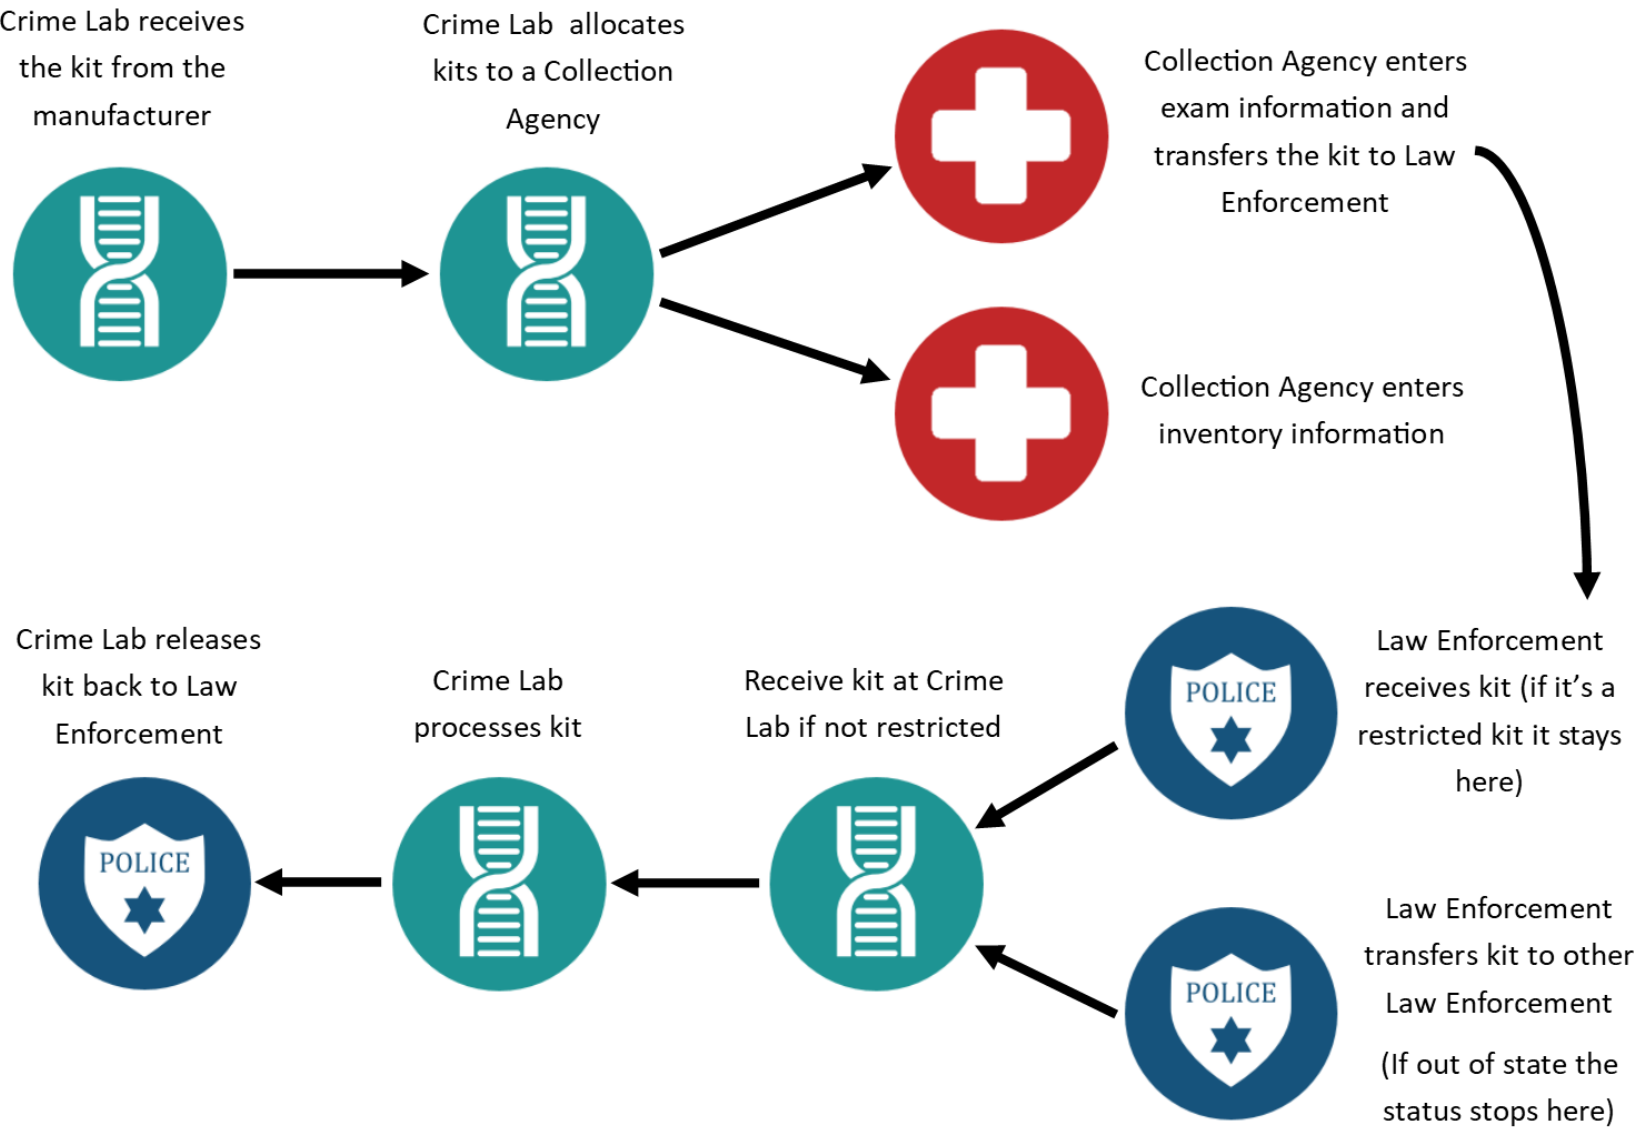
Crime Lab receives the kit from the manufacturer

Crime Lab allocates kits to a Collection Agency

Collection Agency enters exam information and transfers the kit to Law Enforcement

Collection Agency enters inventory information

Law Enforcement receives kit (if it's a restricted kit it stays here)

POLICE

Law Enforcement transfers kit to other Law Enforcement

(If out of state the status stops here)

POLICE

Receive kit at Crime Lab if not restricted

Crime Lab processes kit

Crime Lab releases kit back to Law Enforcement

POLICE